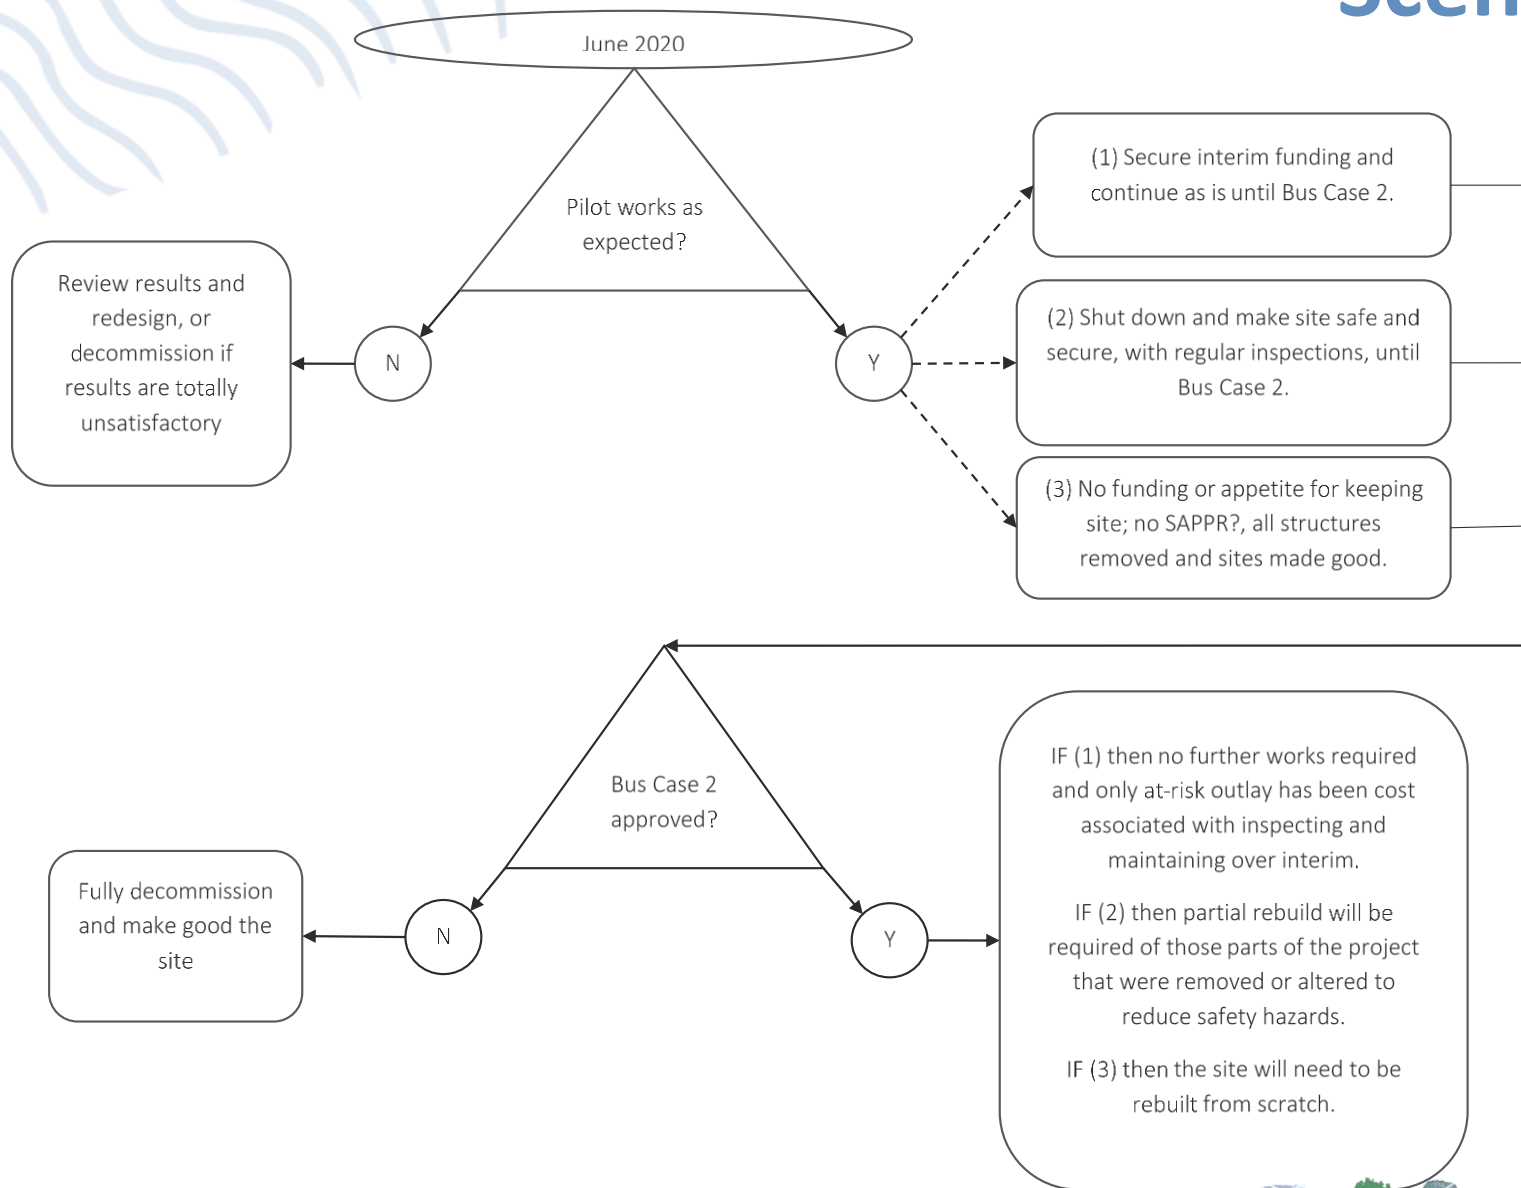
June 2020

Pilot works as expected?

Review results and redesign, or decommission if results are totally unsatisfactory

N

Y

(1) Secure interim funding and continue as is until Bus Case 2.

(2) Shut down and make site safe and secure, with regular inspections, until Bus Case 2.

(3) No funding or appetite for keeping site; no SAPPR?, all structures removed and sites made good.

Bus Case 2 approved?

Fully decommission and make good the site

N

Y

IF (1) then no further works required and only at-risk outlay has been cost associated with inspecting and maintaining over interim.

IF (2) then partial rebuild will be required of those parts of the project that were removed or altered to reduce safety hazards.

IF (3) then the site will need to be rebuilt from scratch.